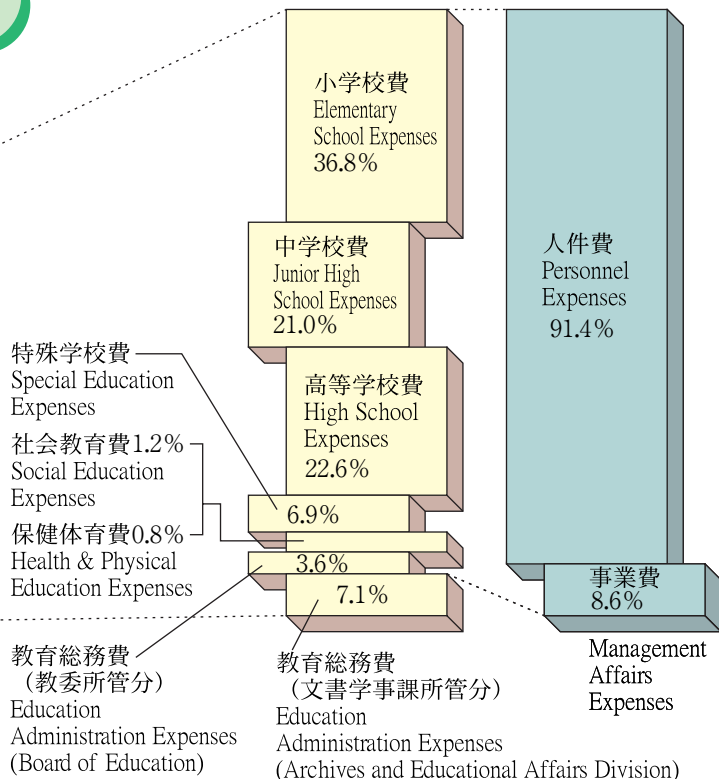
小学校費
Elementary School Expenses
36.8%

中学校費
Junior High School Expenses
21.0%

高等学校費
High School Expenses
22.6%

特殊学校費
Special Education Expenses

6.9%

社会教育費1.2%
Social Education Expenses

保健体育費0.8%
Health & Physical Education Expenses

3.6%

7.1%

人件費
Personnel Expenses
91.4%

事業費
8.6%

Management Affairs Expenses

教育総務費
（教委所管分）
Education Administration Expenses
(Board of Education)

教育総務費
（文書学事課所管分）
Education Administration Expenses
(Archives and Educational Affairs Division)